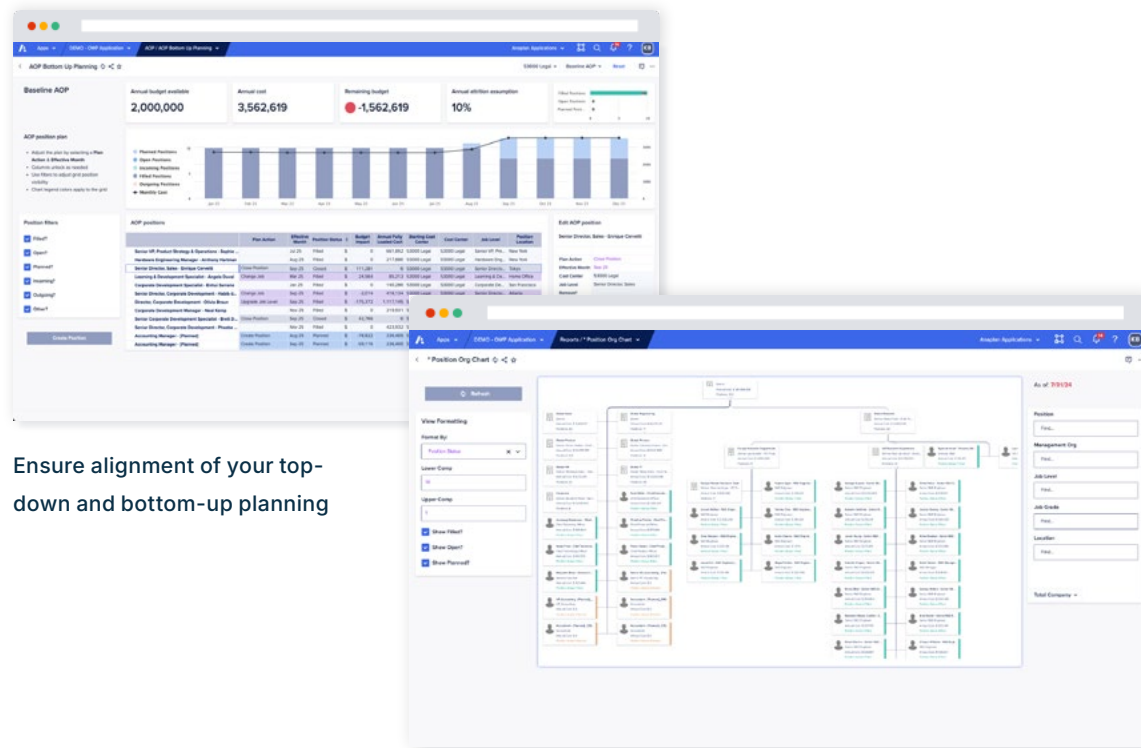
Apps / DEMO - OWP Application / AOP / AOP Bottom Up Planning

AOP Bottom Up Planning

Baseline AOP

Annual budget available
2,000,000

Annual cost
3,562,619

Remaining budget
-1,562,619

Annual attrition assumption
10%

AOP position plan

Position filters

Filled?
Open?
Planned?
Incoming?
Outgoing?
Other?

Create Position

AOP positions

Edit AOP position

Apps / DEMO - OWP Application / Reports / * Position Org Chart

* Position Org Chart

Refresh

View Formatting

Format By:
Position Status

Lower Comp

Upper Comp

Show Filled?
Show Open?
Show Planned?

As of:

Position
Management Org
Job Level
Job Grade
Location

Total Company

Ensure alignment of your top-down and bottom-up planning